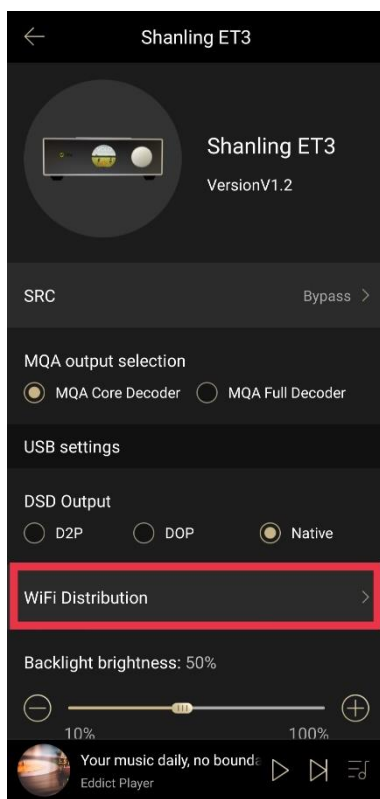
Shanling ET3

Shanling ET3
VersionV1.2

SRC
Bypass

MQA output selection
MQA Core Decoder
MQA Full Decoder

USB settings

DSD Output
D2P
DOP
Native

WiFi Distribution

Backlight brightness: 50%

10%
100%

Your music daily, no bounda
Eddict Player